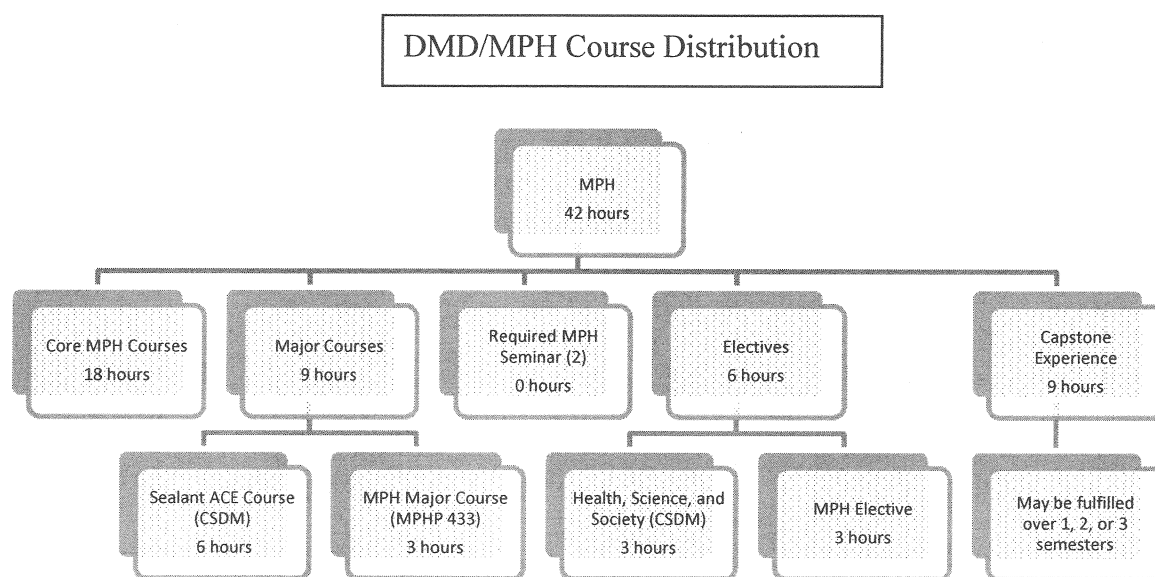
DMD/MPH Course Distribution

MPH
42 hours

Core MPH Courses
18 hours

Major Courses
9 hours

Required MPH Seminar (2)
0 hours

Electives
6 hours

Capstone Experience
9 hours

Sealant ACE Course (CSDM)
6 hours

MPH Major Course (MPHP 433)
3 hours

Health, Science, and Society (CSDM)
3 hours

MPH Elective
3 hours

May be fulfilled over 1, 2, or 3 semesters